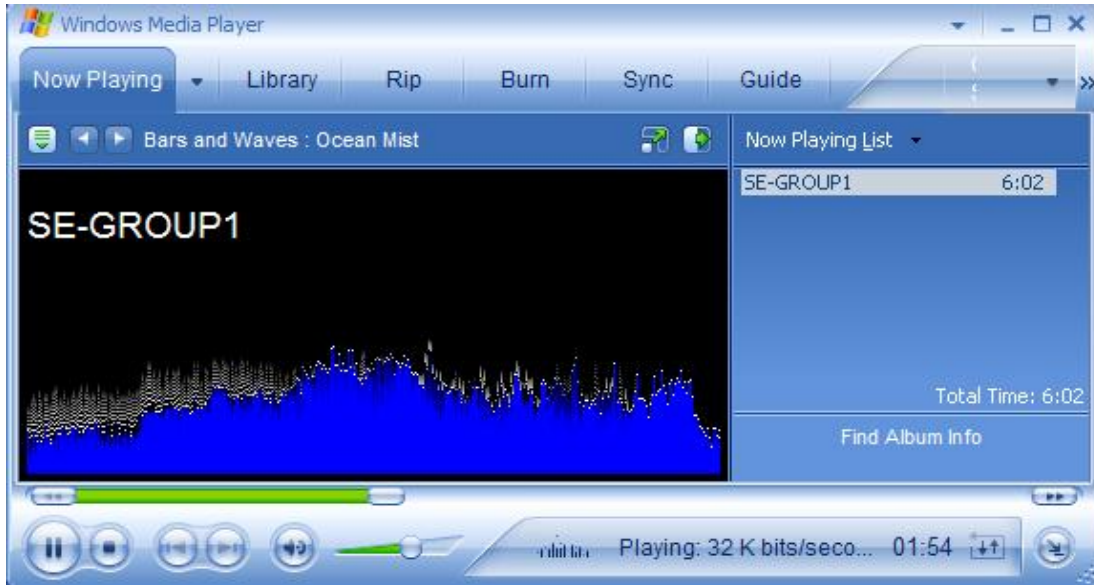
Windows Media Player

Now Playing Library Rip Burn Sync Guide

Bars and Waves : Ocean Mist

Now Playing List

| SE-GROUP1 | 6:02 |
|---|---|

SE-GROUP1

Total Time: 6:02

Find Album Info

Playing: 32 K bits/seco... 01:54